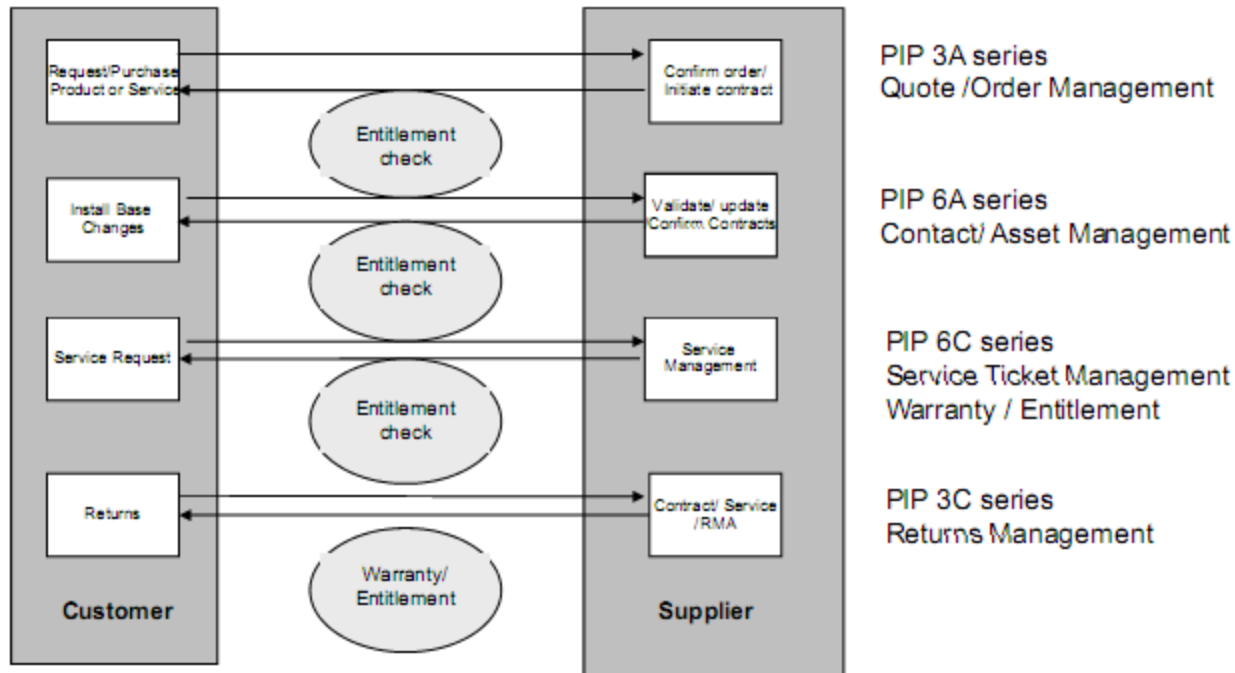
Request/Purchase Product or Service

Confirm order/ Initiate contract

PIP 3A series
Quote /Order Management

Entitlement check

Install Base Changes

Validate/ update Confirm Contracts

PIP 6A series
Contact/ Asset Management

Entitlement check

Service Request

Service Management

PIP 6C series
Service Ticket Management
Warranty / Entitlement

Entitlement check

Returns

Contract/ Service /RMA

PIP 3C series
Returns Management

Warranty/ Entitlement

Customer

Supplier